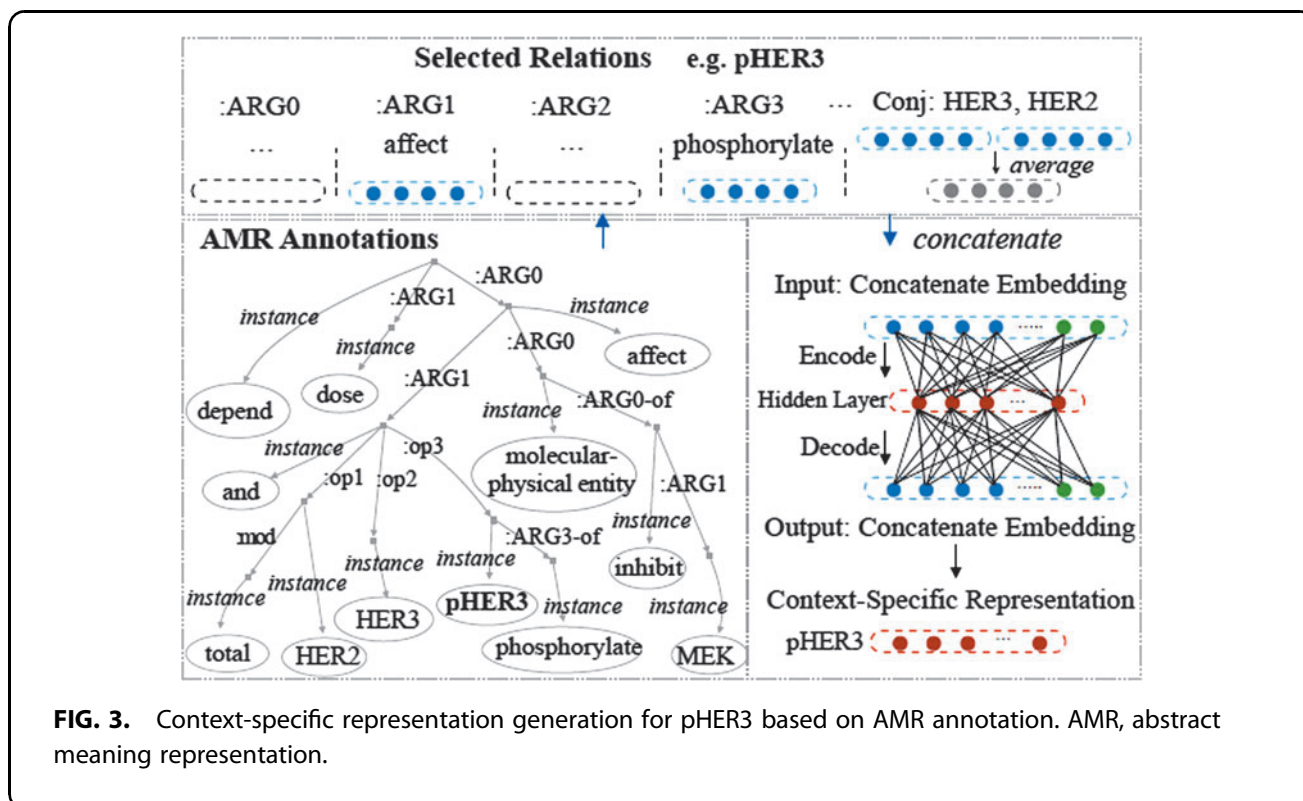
Selected Relations e.g. pHER3

:ARG0 :ARG1 :ARG2 :ARG3 ... Conj: HER3, HER2

... affect ... phosphorylate

average

AMR Annotations

:ARG0
:ARG1
instance
instance
instance
:ARG0
affect
:ARG1
dose
depend
instance
:ARG0-of
instance
:op3
molecular-physical entity
and
:op1
:op2
:ARG1
mod
instance
:ARG3-of
instance
instance
instance
inhibit
instance
instance
HER3
pHER3
instance
instance
total
HER2
phosphorylate
MEK

concatenate

Input: Concatenate Embedding

Encode

Hidden Layer

Decode

Output: Concatenate Embedding

Context-Specific Representation

pHER3

FIG. 3. Context-specific representation generation for pHER3 based on AMR annotation. AMR, abstract meaning representation.